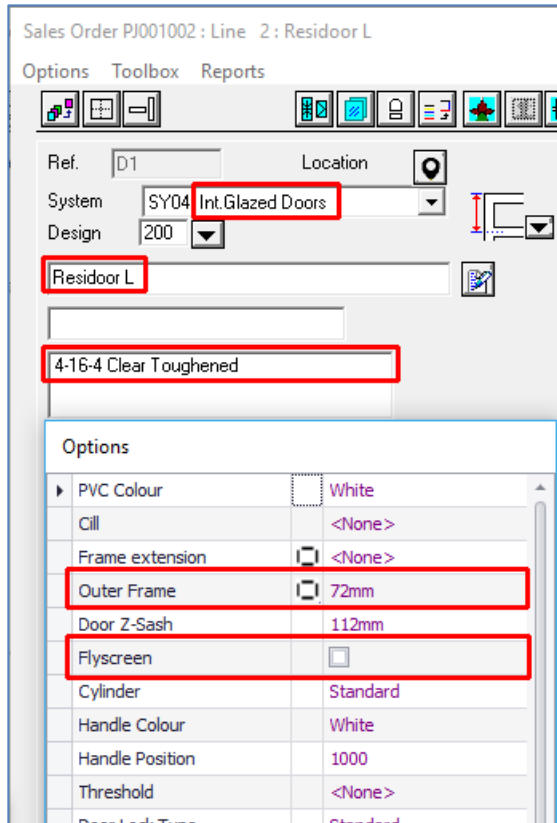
Sales Order PJ001002 : Line 2 : Residoor L

Options Toolbox Reports

Ref. D1 Location

System SY04 Int.Glazed Doors

Design 200

Residoor L

4-16-4 Clear Toughened

Options

| | | |
|---|---|---|
| PVC Colour | | White |
| Cill | | <None> |
| Frame extension | | <None> |
| Outer Frame | | 72mm |
| Door Z-Sash | | 112mm |
| Flyscreen | | |
| Cylinder | | Standard |
| Handle Colour | | White |
| Handle Position | | 1000 |
| Threshold | | <None> |
| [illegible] | | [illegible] |